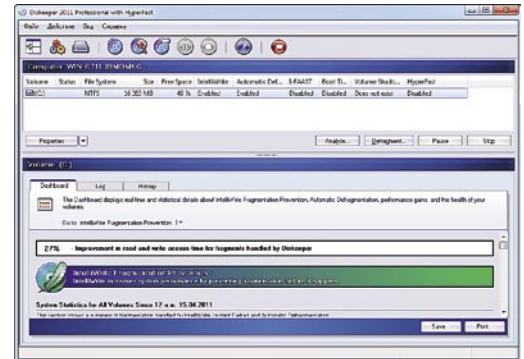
Diskeeper 2011 Professional with HyperFast

Файл Действие Вид Справка

Computer: WIN-C71E35NEMKG

| Volume | Status | File System | Size | Free Space | IntelliWrite | Automatic Def... | I-FAAST | Boot Ti... | Volume Shado... | HyperFast |
|---|---|---|---|---|---|---|---|---|---|---|
| (C:) | | NTFS | 16 383 MB | 48 % | Enabled | Enabled | Disabled | Disabled | Does not exist | Disabled |

Properties

Analyze... Defragment... Pause Stop

Volume: (C:)

Dashboard Log History

The Dashboard displays real-time and statistical details about IntelliWrite Fragmentation Prevention, Automatic Defragmentation, performance gains, and the health of your volumes.

Go to: IntelliWrite Fragmentation Prevention

27% - Improvement in read and write access time for fragments handled by Diskeeper

IntelliWrite Fragmentation Prevention
IntelliWrite increases system performance by preventing fragmentation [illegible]

System Statistics for All Volumes Since 12 a.m. 15.04.2011

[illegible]

Save Print